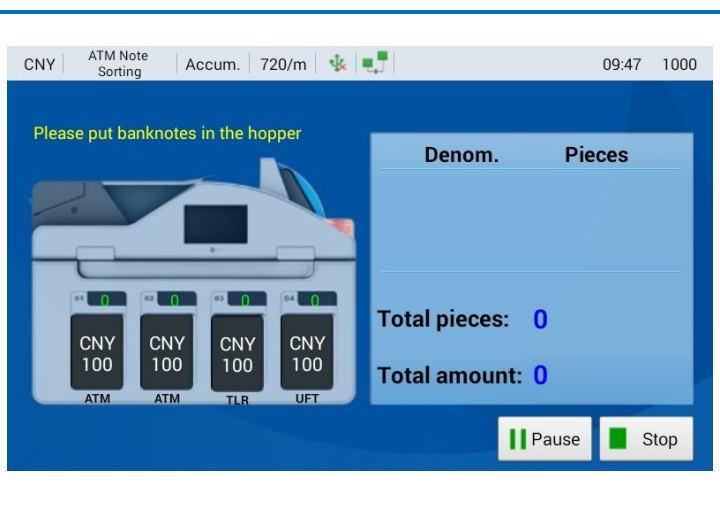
CNY | ATM Note Sorting | Accum. | 720/m | 09:47 | 1000

Please put banknotes in the hopper

| Denom. | Pieces |
|---|---|

Total pieces: 0

Total amount: 0

01 0
02 0
03 0
04 0

CNY 100
ATM

CNY 100
ATM

CNY 100
TLR

CNY 100
UFT

Pause

Stop